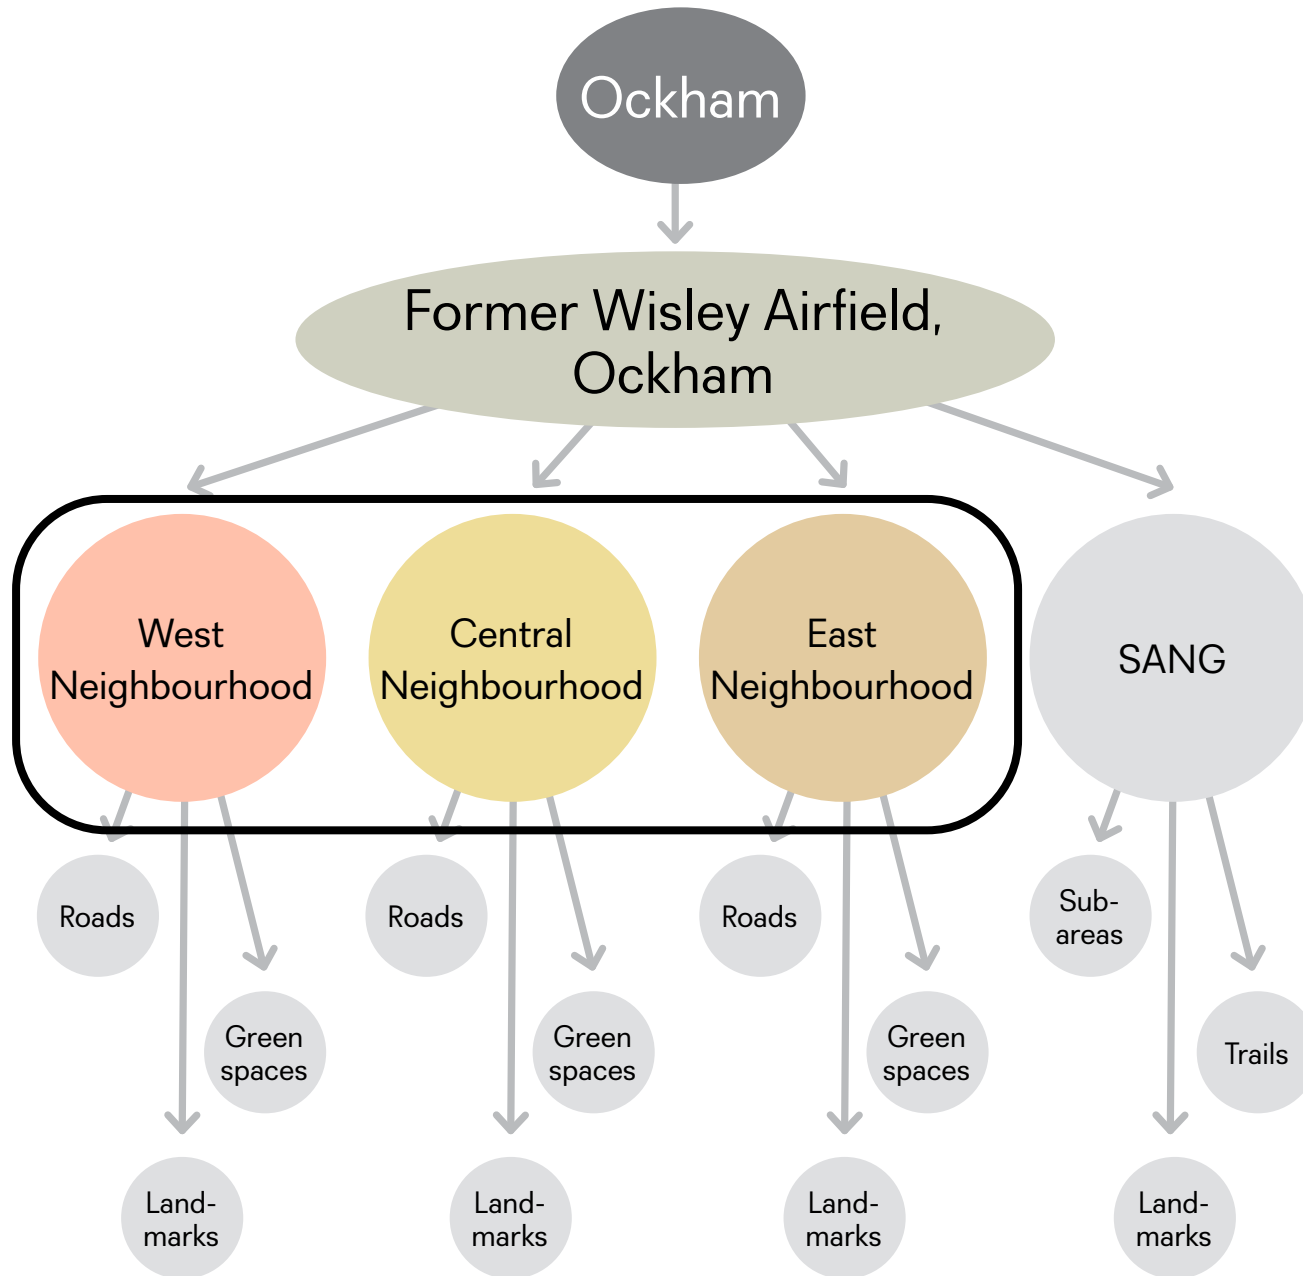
Ockham

Former Wisley Airfield, Ockham

West Neighbourhood

Central Neighbourhood

East Neighbourhood

SANG

Roads

Green spaces

Landmarks

Roads

Green spaces

Landmarks

Roads

Green spaces

Landmarks

Subareas

Trails

Landmarks